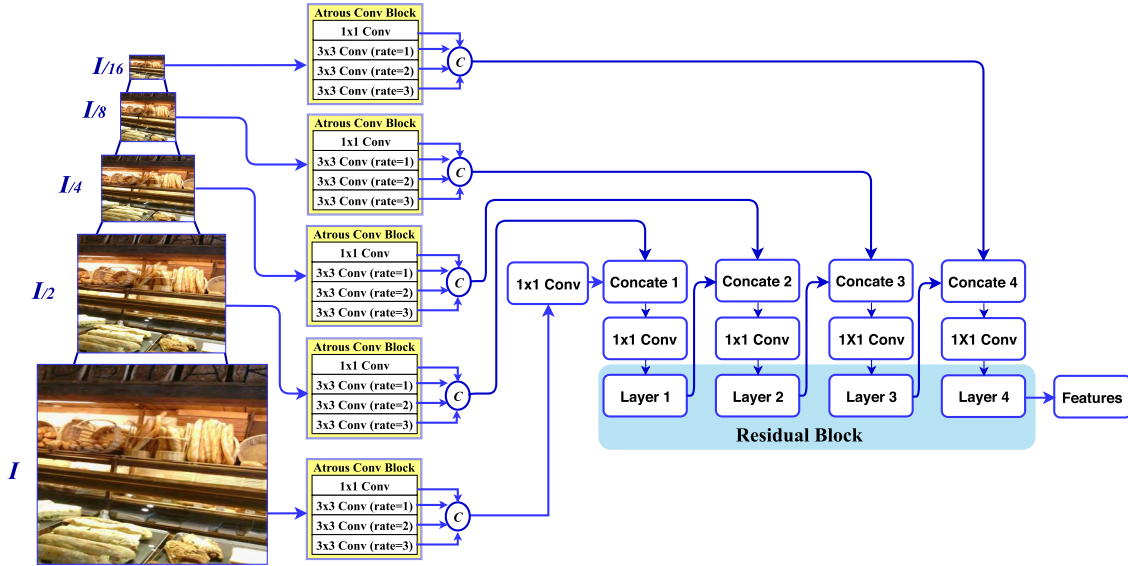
$I_{/16}$

$I_{/8}$

$I_{/4}$

$I_{/2}$

$I$

Atrous Conv Block
1x1 Conv
3x3 Conv (rate=1)
3x3 Conv (rate=2)
3x3 Conv (rate=3)
C

Atrous Conv Block
1x1 Conv
3x3 Conv (rate=1)
3x3 Conv (rate=2)
3x3 Conv (rate=3)
C

Atrous Conv Block
1x1 Conv
3x3 Conv (rate=1)
3x3 Conv (rate=2)
3x3 Conv (rate=3)
C

Atrous Conv Block
1x1 Conv
3x3 Conv (rate=1)
3x3 Conv (rate=2)
3x3 Conv (rate=3)
C

Atrous Conv Block
1x1 Conv
3x3 Conv (rate=1)
3x3 Conv (rate=2)
3x3 Conv (rate=3)
C

1x1 Conv

Concate 1
1x1 Conv
Layer 1

Concate 2
1x1 Conv
Layer 2

Concate 3
1X1 Conv
Layer 3

Concate 4
1X1 Conv
Layer 4

Features

Residual Block